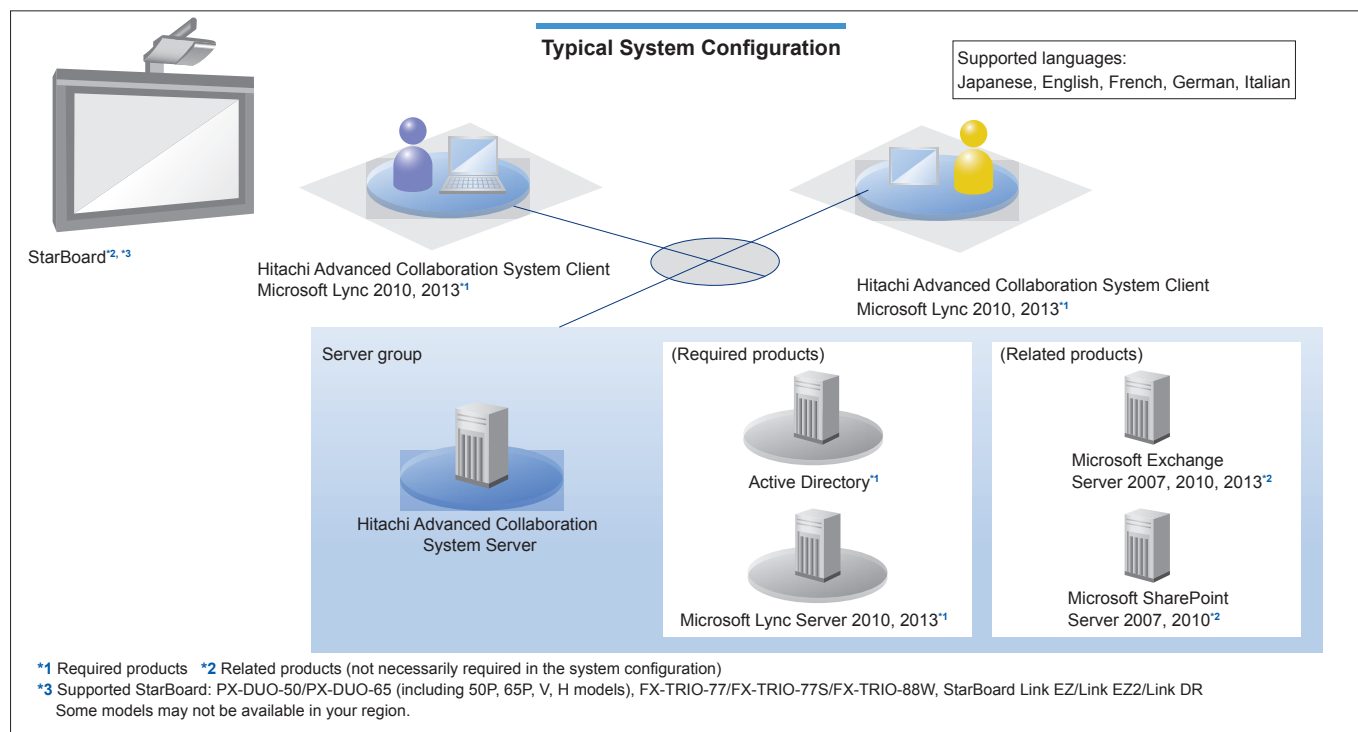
Typical System Configuration

Supported languages:
Japanese, English, French, German, Italian

StarBoard$^{*2, *3}$

Hitachi Advanced Collaboration System Client
Microsoft Lync 2010, 2013$^{*1}$

Hitachi Advanced Collaboration System Client
Microsoft Lync 2010, 2013$^{*1}$

Server group

Hitachi Advanced Collaboration System Server

(Required products)

Active Directory$^{*1}$

Microsoft Lync Server 2010, 2013$^{*1}$

(Related products)

Microsoft Exchange Server 2007, 2010, 2013$^{*2}$

Microsoft SharePoint Server 2007, 2010$^{*2}$

*1 Required products *2 Related products (not necessarily required in the system configuration)
*3 Supported StarBoard: PX-DUO-50/PX-DUO-65 (including 50P, 65P, V, H models), FX-TRIO-77/FX-TRIO-77S/FX-TRIO-88W, StarBoard Link EZ/Link EZ2/Link DR
Some models may not be available in your region.